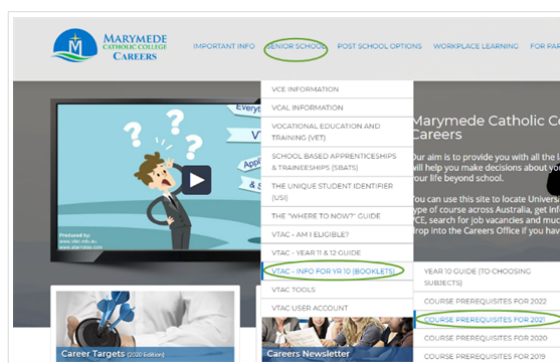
MARYMEDE CATHOLIC COLLEGE CAREERS

IMPORTANT INFO
SENIOR SCHOOL
POST SCHOOL OPTIONS
WORKPLACE LEARNING
FOR PAR

VCE INFORMATION
VCAL INFORMATION
VOCATIONAL EDUCATION AND TRAINING (VET)
SCHOOL BASED APPRENTICESHIPS & TRAINEESHIPS (SBATS)
THE UNIQUE STUDENT IDENTIFIER (USI)
THE "WHERE TO NOW?" GUIDE
VTAC - AM I ELIGIBLE?
VTAC - YEAR 11 & 12 GUIDE
VTAC - INFO FOR YR 10 (BOOKLETS)
VTAC TOOLS
VTAC USER ACCOUNT

YEAR 10 GUIDE (TO CHOOSING SUBJECTS)
COURSE PREREQUISITES FOR 2022
COURSE PREREQUISITES FOR 2021
COURSE PREREQUISITES FOR 2020
COURSE PREREQUISITES FOR 2019

Every
VT
Appli
A

Produced by:
www.vtac.edu.au
www.vtac.edu.au

Marymede Catholic Co
Careers

Our aim is to provide you with all the l
will help you make decisions about yo
your life beyond school.

You can use this site to locate Univers
type of course across Australia, get inf
VCE, search for job vacancies and mu
drop into the Careers Office if you have

Career Targets (2020 Edition)
Careers Newsletter